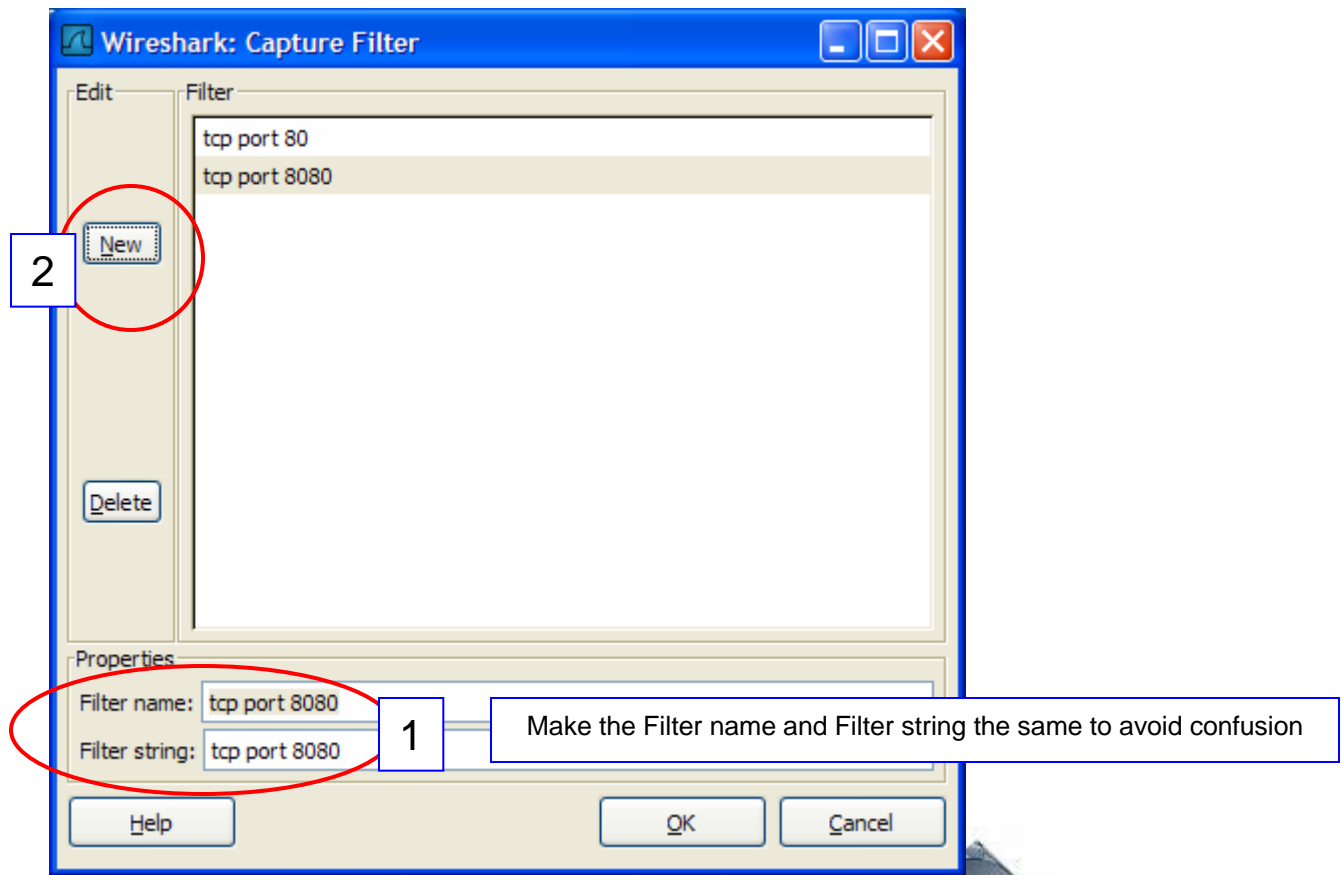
Wireshark: Capture Filter

Edit

Filter

tcp port 80
tcp port 8080

2

New

Delete

Properties

Filter name: tcp port 8080

Filter string: tcp port 8080

1

Make the Filter name and Filter string the same to avoid confusion

Help

OK

Cancel